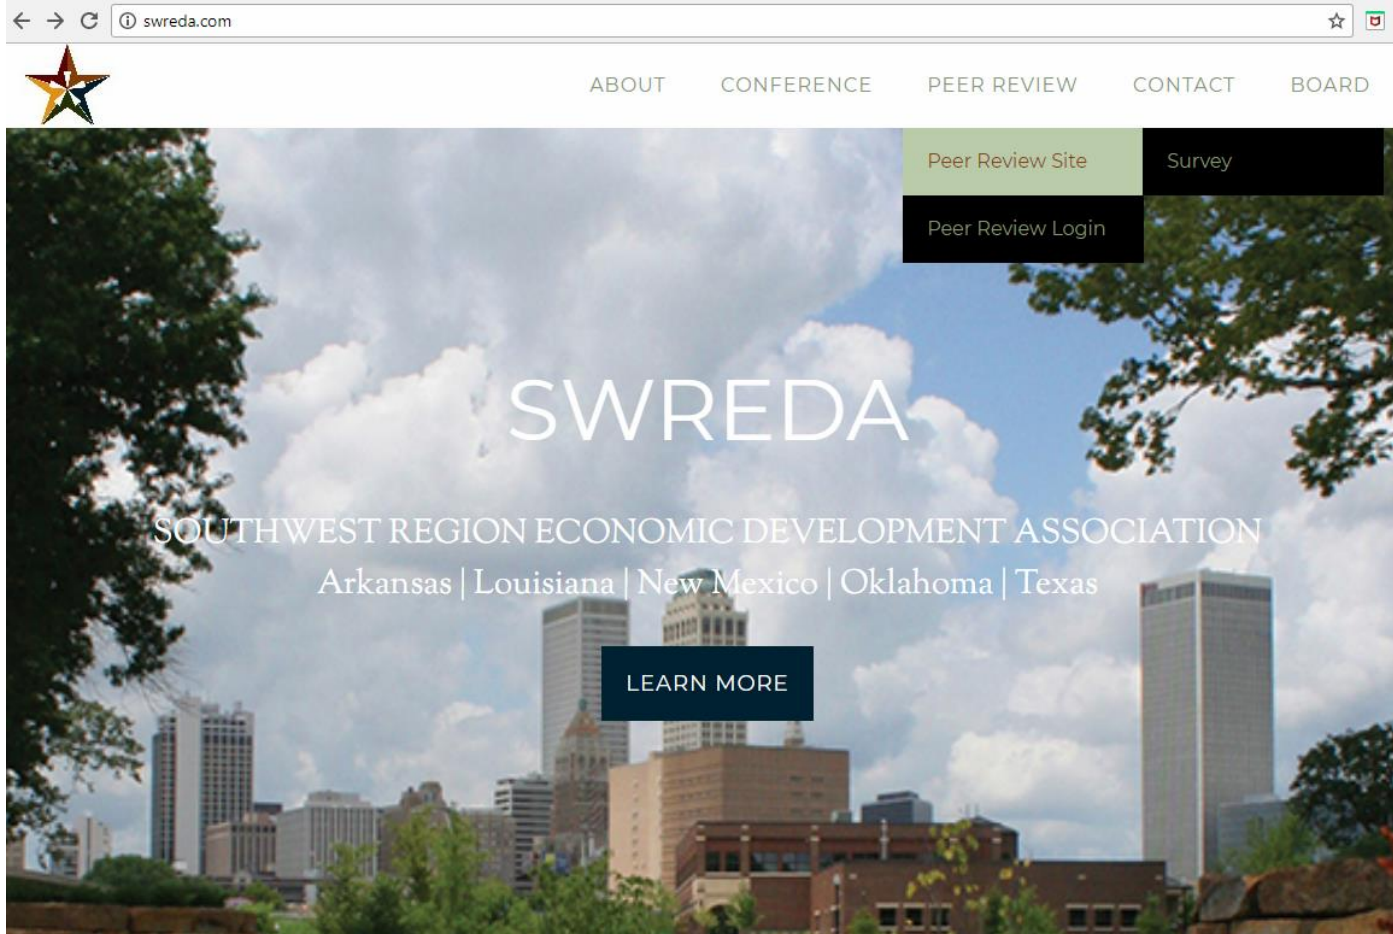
swreda.com

ABOUT CONFERENCE PEER REVIEW CONTACT BOARD

Peer Review Site
Survey
Peer Review Login

SWREDA

SOUTHWEST REGION ECONOMIC DEVELOPMENT ASSOCIATION
Arkansas | Louisiana | New Mexico | Oklahoma | Texas

LEARN MORE